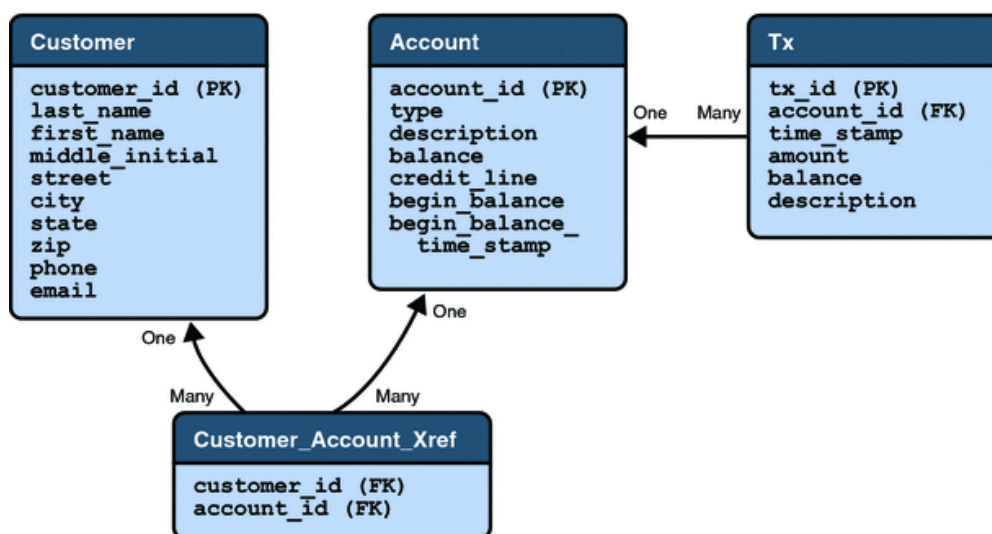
Customer

customer_id (PK)
last_name
first_name
middle_initial
street
city
state
zip
phone
email

Account

account_id (PK)
type
description
balance
credit_line
begin_balance
begin_balance_time_stamp

Tx

tx_id (PK)
account_id (FK)
time_stamp
amount
balance
description

One
Many

One
Many

One
Many

Customer_Account_Xref

customer_id (FK)
account_id (FK)